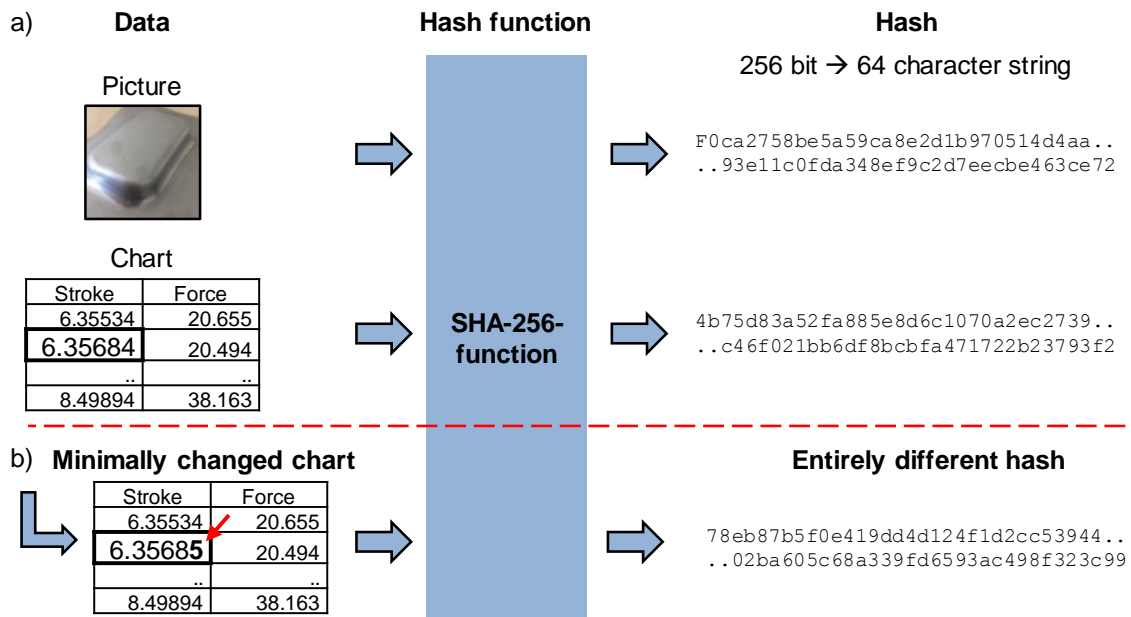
a) **Data**

Picture

Chart

| Stroke | Force |
|---|---|
| 6.35534 | 20.655 |
| 6.35684 | 20.494 |
| .. | .. |
| 8.49894 | 38.163 |

**Hash function**

**SHA-256-function**

**Hash**

256 bit → 64 character string

F0ca2758be5a59ca8e2d1b970514d4aa..
..93e11c0fda348ef9c2d7eecbe463ce72

4b75d83a52fa885e8d6c1070a2ec2739..
..c46f021bb6df8bcbfa471722b23793f2

b) **Minimally changed chart**

| Stroke | Force |
|---|---|
| 6.35534 | 20.655 |
| 6.3568**5** | 20.494 |
| .. | .. |
| 8.49894 | 38.163 |

**Entirely different hash**

78eb87b5f0e419dd4d124f1d2cc53944..
..02ba605c68a339fd6593ac498f323c99